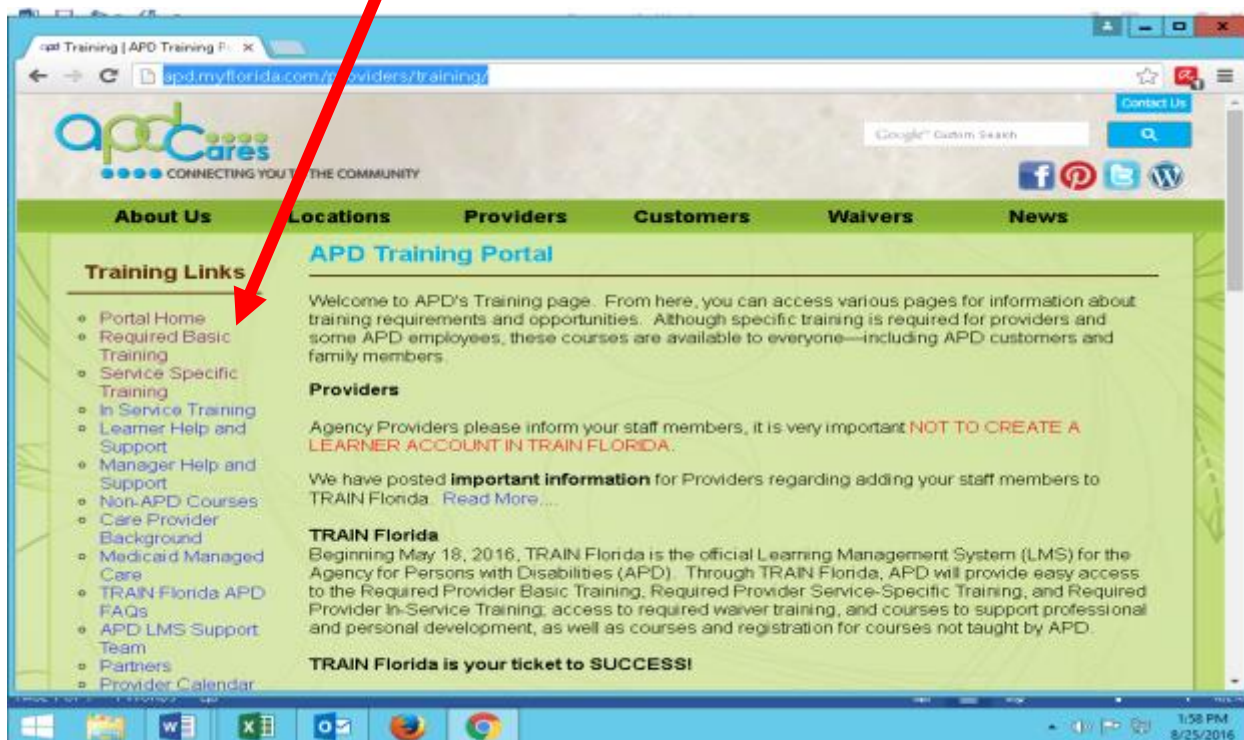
apd Training | APD Training P ×

apd.myflorida.com/providers/training/

Contact Us

apd Cares

CONNECTING YOU TO THE COMMUNITY

Google Custom Search

About Us Locations Providers Customers Waivers News

Training Links

- Portal Home
- Required Basic Training
- Service Specific Training
- In Service Training
- Learner Help and Support
- Manager Help and Support
- Non-APD Courses
- Care Provider Background
- Medicaid Managed Care
- TRAIN Florida APD FAQs
- APD LMS Support Team
- Partners
- Provider Calendar

APD Training Portal

Welcome to APD's Training page. From here, you can access various pages for information about training requirements and opportunities. Although specific training is required for providers and some APD employees, these courses are available to everyone—including APD customers and family members.

Providers

Agency Providers please inform your staff members, it is very important NOT TO CREATE A LEARNER ACCOUNT IN TRAIN FLORIDA.

We have posted important information for Providers regarding adding your staff members to TRAIN Florida. Read More....

TRAIN Florida

Beginning May 18, 2016, TRAIN Florida is the official Learning Management System (LMS) for the Agency for Persons with Disabilities (APD). Through TRAIN Florida, APD will provide easy access to the Required Provider Basic Training, Required Provider Service-Specific Training, and Required Provider In-Service Training; access to required waiver training, and courses to support professional and personal development, as well as courses and registration for courses not taught by APD.

TRAIN Florida is your ticket to SUCCESS!

1:58 PM
8/25/2016